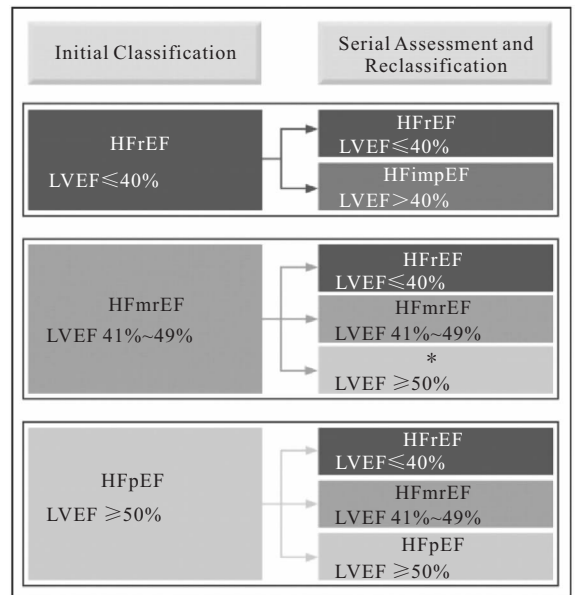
Initial Classification

Serial Assessment and Reclassification

HFrEF
LVEF$\leqslant$40%

HFrEF
LVEF$\leqslant$40%

HFimpEF
LVEF$>$40%

HFmrEF
LVEF 41%~49%

HFrEF
LVEF$\leqslant$40%

HFmrEF
LVEF 41%~49%

*
LVEF $\geqslant$50%

HFpEF
LVEF $\geqslant$50%

HFrEF
LVEF$\leqslant$40%

HFmrEF
LVEF 41%~49%

HFpEF
LVEF $\geqslant$50%